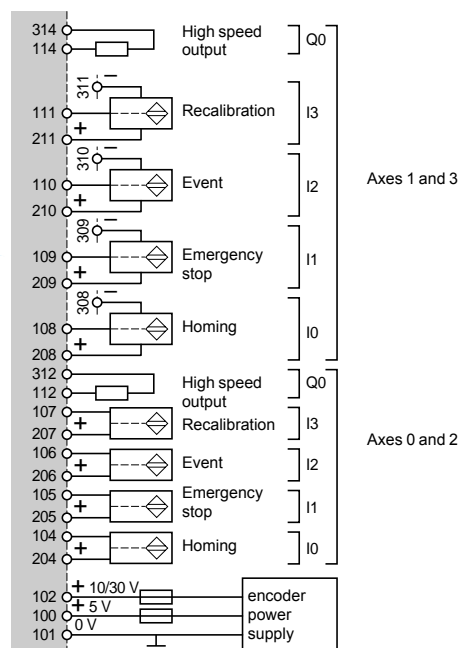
314
114
High speed output
Q0

311
–
111
211
+
Recalibration
I3

310
–
110
210
+
Event
I2

309
–
109
209
+
Emergency stop
I1

308
–
108
208
+
Homing
I0

Axes 1 and 3

312
112
High speed output
Q0
107
207
+
Recalibration
I3
106
206
+
Event
I2
105
205
+
Emergency stop
I1
104
204
+
Homing
I0

Axes 0 and 2

102
+ 10/30 V
100
+ 5 V
0 V
101
encoder power supply